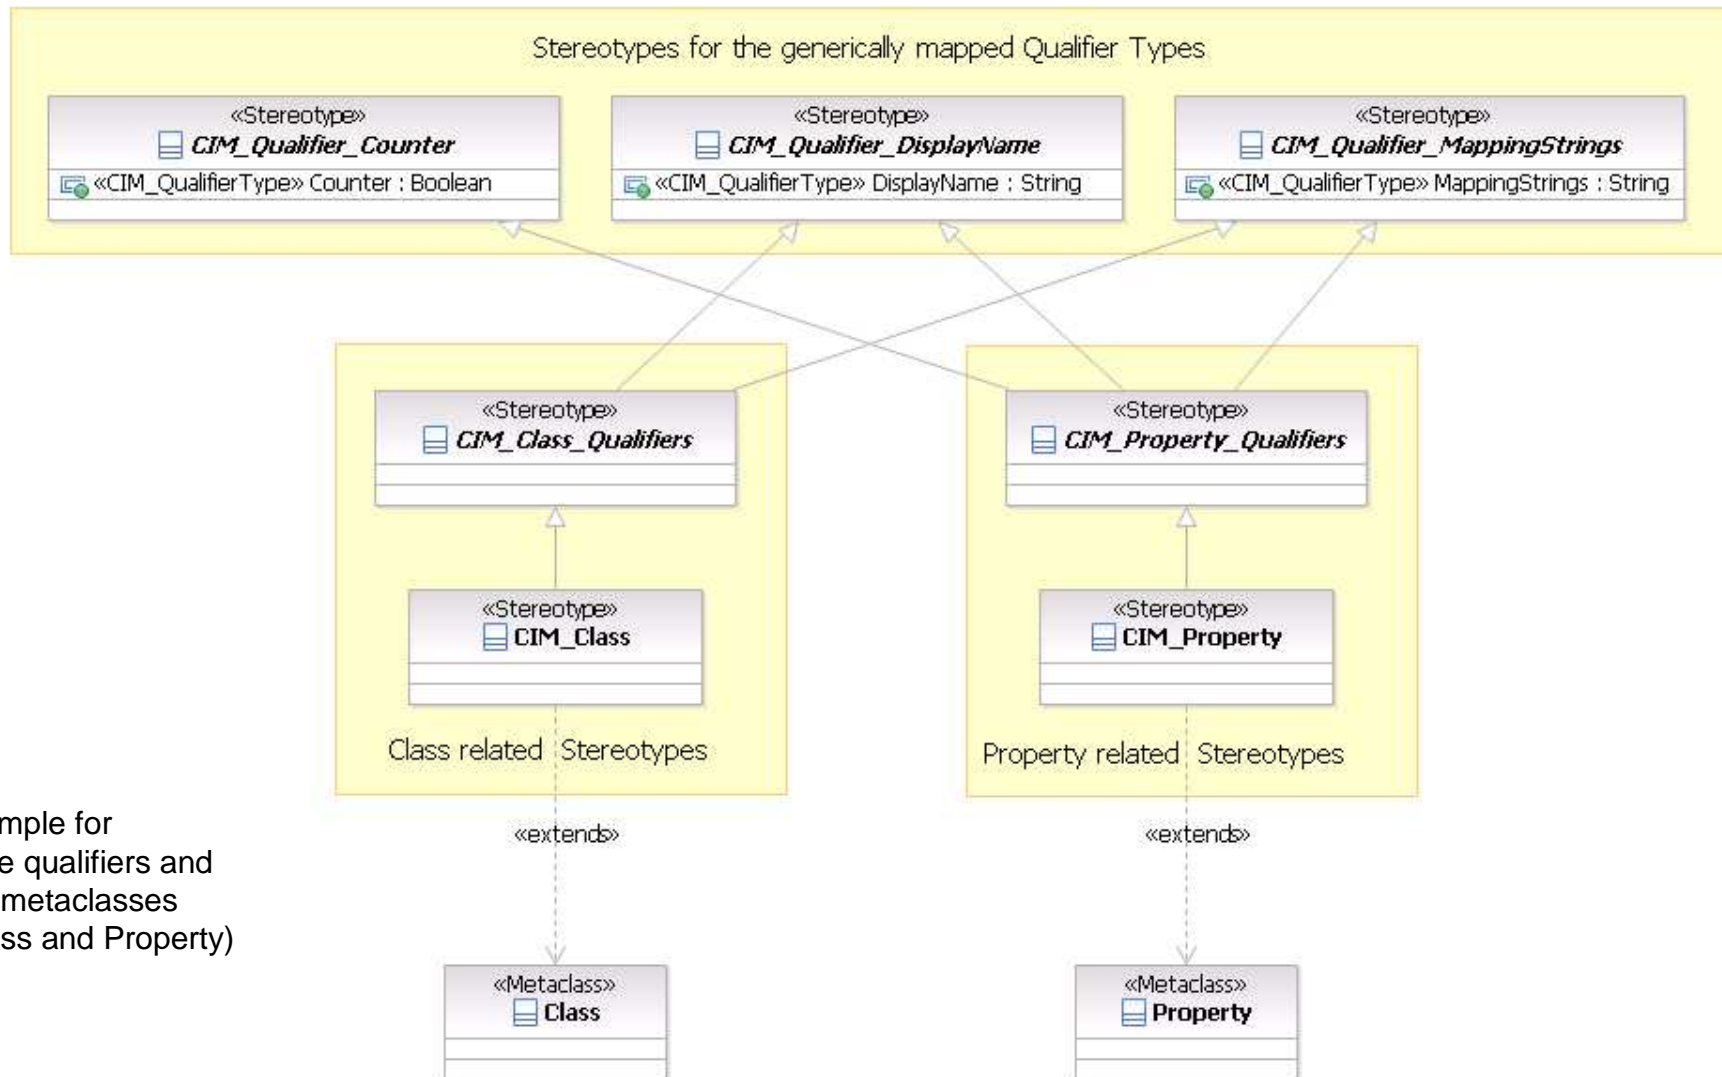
Stereotypes for the generically mapped Qualifier Types

«Stereotype»
CIM_Qualifier_Counter
«CIM_QualifierType» Counter : Boolean

«Stereotype»
CIM_Qualifier_DisplayName
«CIM_QualifierType» DisplayName : String

«Stereotype»
CIM_Qualifier_MappingStrings
«CIM_QualifierType» MappingStrings : String

«Stereotype»
CIM_Class_Qualifiers

«Stereotype»
CIM_Property_Qualifiers

«Stereotype»
CIM_Class

«Stereotype»
CIM_Property

Class related Stereotypes

Property related Stereotypes

mple for
e qualifiers and
metaclasses
ss and Property)

«extends»

«extends»

«Metaclass»
Class

«Metaclass»
Property